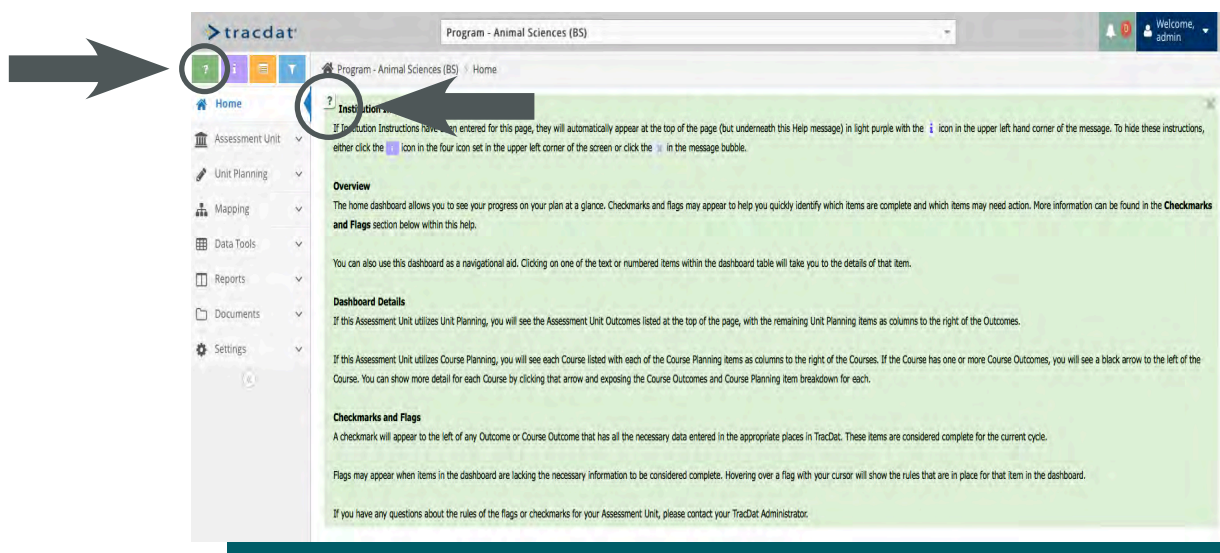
>tracdat

Program - Animal Sciences (BS)

0

Welcome, admin

?

i

Home

Assessment Unit

Unit Planning

Mapping

Data Tools

Reports

Documents

Settings

Program - Animal Sciences (BS) / Home

?

Institution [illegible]

If Institution Instructions have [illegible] entered for this page, they will automatically appear at the top of the page (but underneath this Help message) in light purple with the i icon in the upper left hand corner of the message. To hide these instructions, either click the i icon in the four icon set in the upper left corner of the screen or click the x in the message bubble.

Overview

The home dashboard allows you to see your progress on your plan at a glance. Checkmarks and flags may appear to help you quickly identify which items are complete and which items may need action. More information can be found in the Checkmarks and Flags section below within this help.

You can also use this dashboard as a navigational aid. Clicking on one of the text or numbered items within the dashboard table will take you to the details of that item.

Dashboard Details

If this Assessment Unit utilizes Unit Planning, you will see the Assessment Unit Outcomes listed at the top of the page, with the remaining Unit Planning items as columns to the right of the Outcomes.

If this Assessment Unit utilizes Course Planning, you will see each Course listed with each of the Course Planning items as columns to the right of the Courses. If the Course has one or more Course Outcomes, you will see a black arrow to the left of the Course. You can show more detail for each Course by clicking that arrow and exposing the Course Outcomes and Course Planning item breakdown for each.

Checkmarks and Flags

A checkmark will appear to the left of any Outcome or Course Outcome that has all the necessary data entered in the appropriate places in TracDat. These items are considered complete for the current cycle.

Flags may appear when items in the dashboard are lacking the necessary information to be considered complete. Hovering over a flag with your cursor will show the rules that are in place for that item in the dashboard.

If you have any questions about the rules of the flags or checkmarks for your Assessment Unit, please contact your TracDat Administrator.